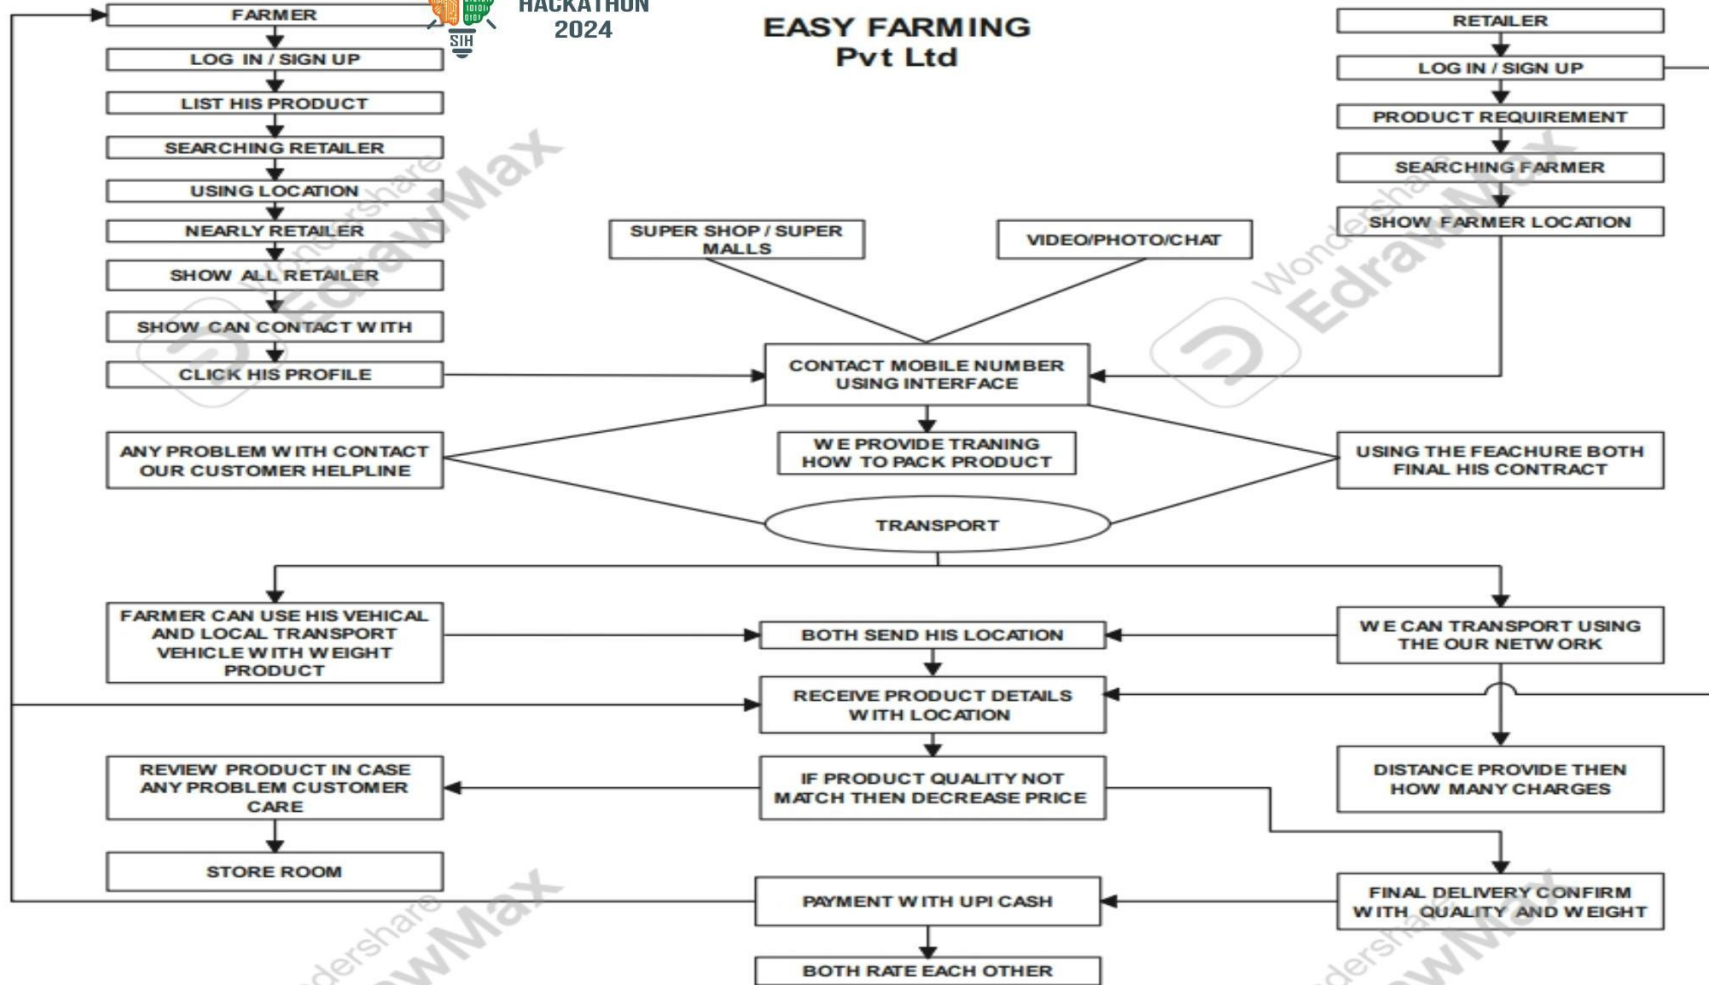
HACKATHON
2024
SIH

EASY FARMING
Pvt Ltd

FARMER
LOG IN / SIGN UP
LIST HIS PRODUCT
SEARCHING RETAILER
USING LOCATION
NEARLY RETAILER
SHOW ALL RETAILER
SHOW CAN CONTACT WITH
CLICK HIS PROFILE

RETAILER
LOG IN / SIGN UP
PRODUCT REQUIREMENT
SEARCHING FARMER
SHOW FARMER LOCATION

SUPER SHOP / SUPER MALLS
VIDEO/PHOTO/CHAT

CONTACT MOBILE NUMBER USING INTERFACE

ANY PROBLEM WITH CONTACT OUR CUSTOMER HELPLINE
WE PROVIDE TRANING HOW TO PACK PRODUCT
USING THE FEACHURE BOTH FINAL HIS CONTRACT

TRANSPORT

FARMER CAN USE HIS VEHICAL AND LOCAL TRANSPORT VEHICLE WITH WEIGHT PRODUCT
BOTH SEND HIS LOCATION
WE CAN TRANSPORT USING THE OUR NETWORK

RECEIVE PRODUCT DETAILS WITH LOCATION

REVIEW PRODUCT IN CASE ANY PROBLEM CUSTOMER CARE
IF PRODUCT QUALITY NOT MATCH THEN DECREASE PRICE
DISTANCE PROVIDE THEN HOW MANY CHARGES

STORE ROOM

PAYMENT WITH UPI CASH
FINAL DELIVERY CONFIRM WITH QUALITY AND WEIGHT

BOTH RATE EACH OTHER

Wondershare EdrawMax